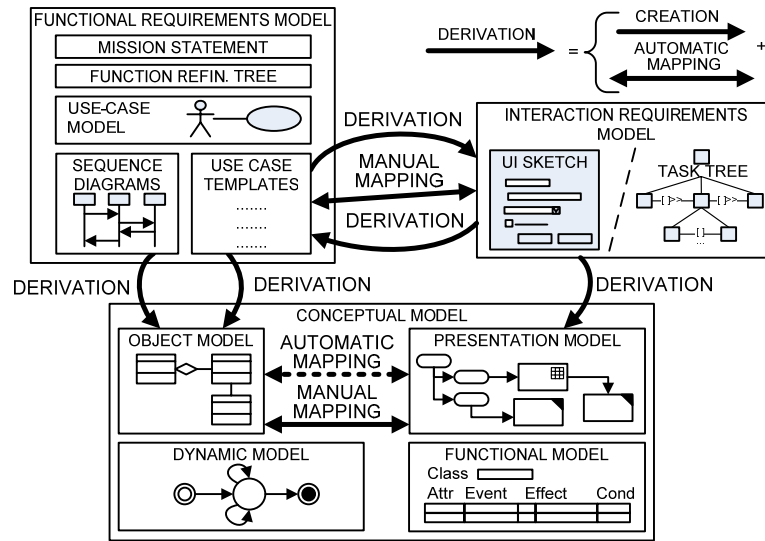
FUNCTIONAL REQUIREMENTS MODEL

MISSION STATEMENT

FUNCTION REFIN. TREE

USE-CASE MODEL

SEQUENCE DIAGRAMS

USE CASE TEMPLATES

.......
.......
.......

DERIVATION = CREATION AUTOMATIC MAPPING +

DERIVATION

MANUAL MAPPING

DERIVATION

INTERACTION REQUIREMENTS MODEL

UI SKETCH

TASK TREE

[]>>

[]>>

[]

...

DERIVATION

DERIVATION

DERIVATION

CONCEPTUAL MODEL

OBJECT MODEL

AUTOMATIC MAPPING

MANUAL MAPPING

PRESENTATION MODEL

DYNAMIC MODEL

FUNCTIONAL MODEL

Class

Attr Event Effect Cond